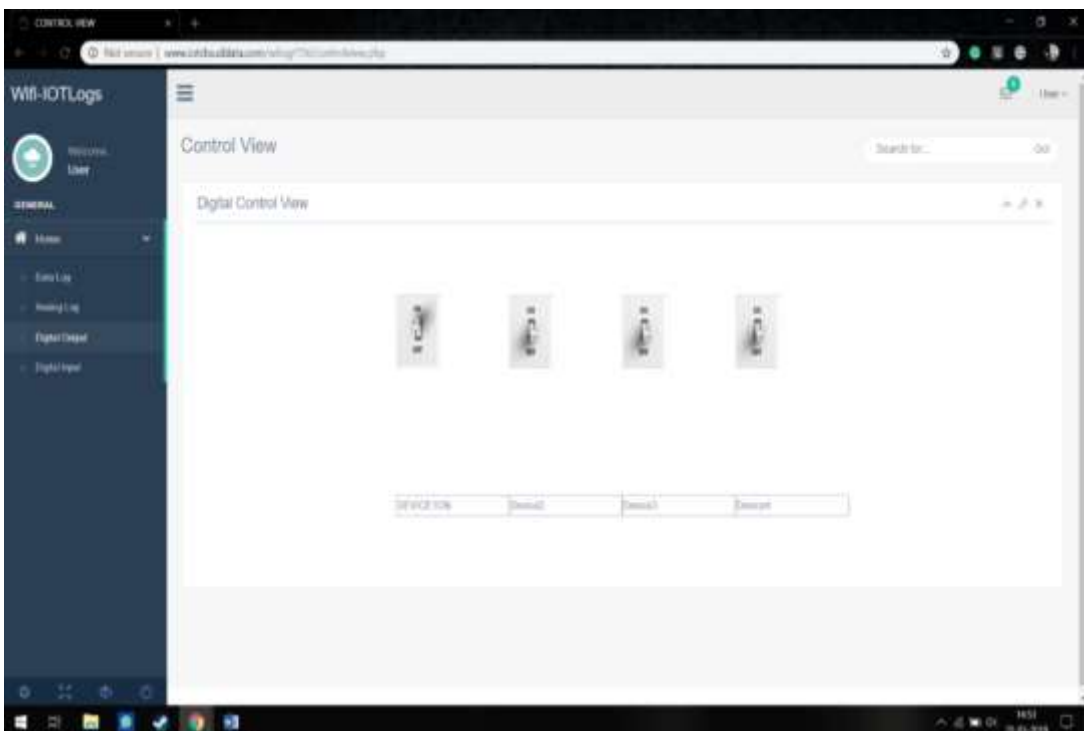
CONTROL VIEW

Not secure | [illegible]

Wifi-IOTLogs

Welcome
User

GENERAL

Home

Data Log

Analog Log

Digital Output

Digital Input

User

Control View

Search for...

Go!

Digital Control View

| DEVICE 1ON | Device2 | Device3 | Device4 |
|---|---|---|---|